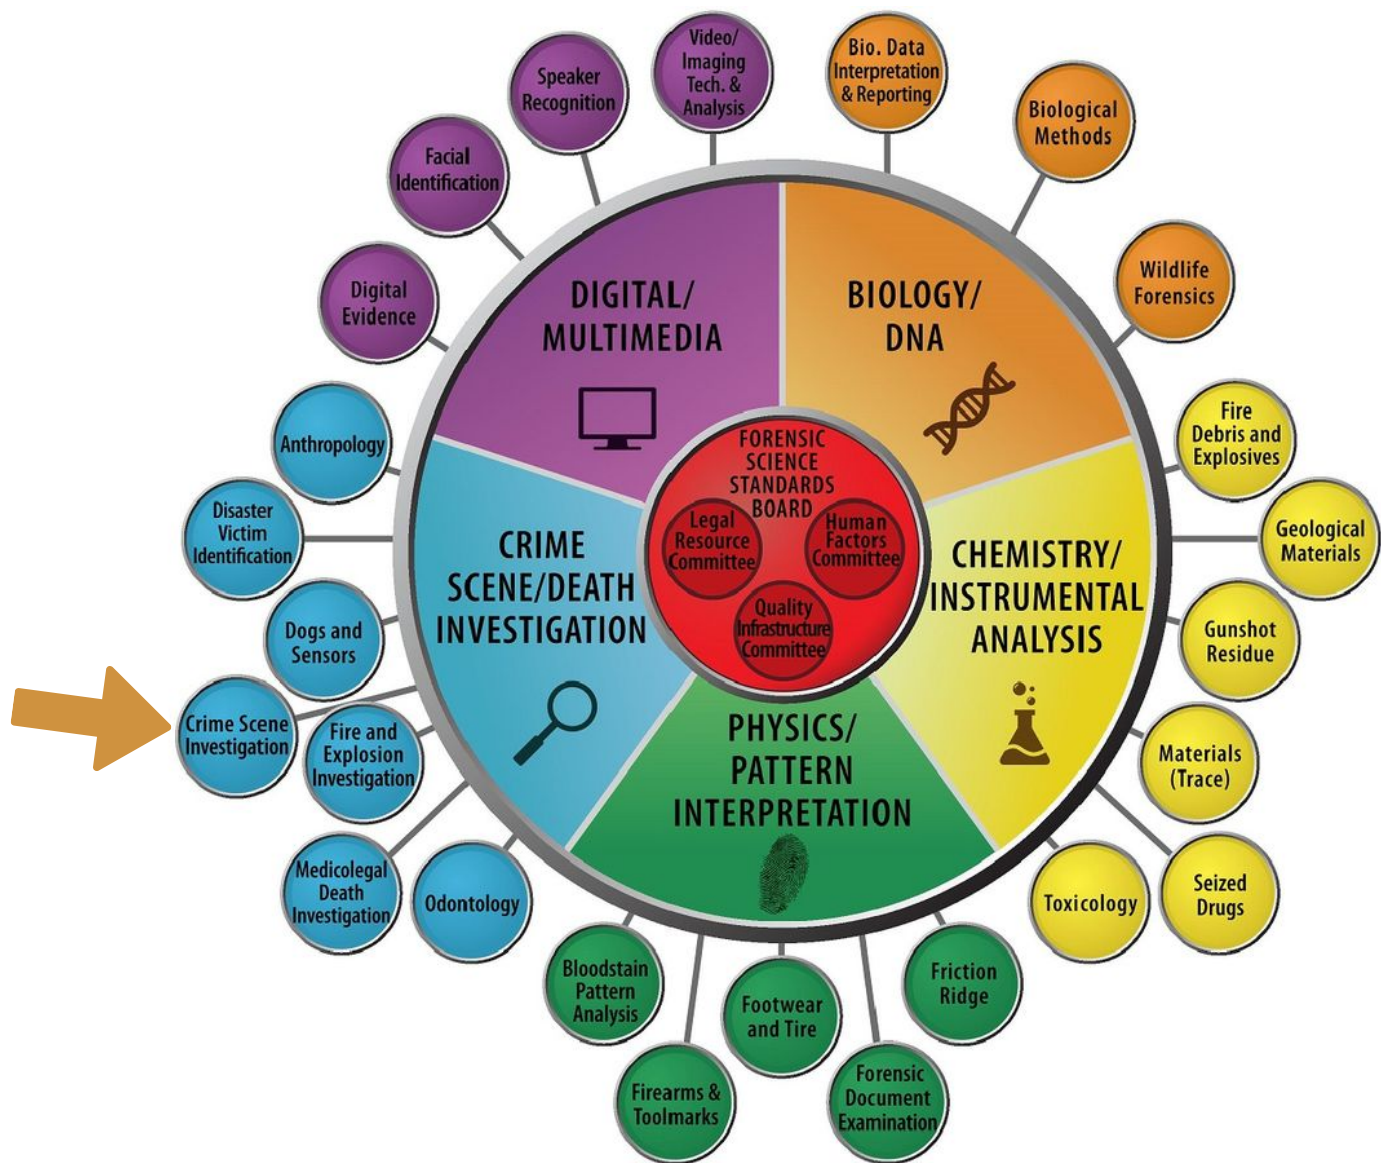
FORENSIC SCIENCE STANDARDS BOARD

Legal Resource Committee

Human Factors Committee

Quality Infrastructure Committee

DIGITAL/ MULTIMEDIA

BIOLOGY/ DNA

CHEMISTRY/ INSTRUMENTAL ANALYSIS

PHYSICS/ PATTERN INTERPRETATION

CRIME SCENE/DEATH INVESTIGATION

Digital Evidence

Facial Identification

Speaker Recognition

Video/ Imaging Tech. & Analysis

Bio. Data Interpretation & Reporting

Biological Methods

Wildlife Forensics

Fire Debris and Explosives

Geological Materials

Gunshot Residue

Materials (Trace)

Seized Drugs

Toxicology

Friction Ridge

Forensic Document Examination

Footwear and Tire

Firearms & Toolmarks

Bloodstain Pattern Analysis

Odontology

Medicolegal Death Investigation

Fire and Explosion Investigation

Crime Scene Investigation

Dogs and Sensors

Disaster Victim Identification

Anthropology